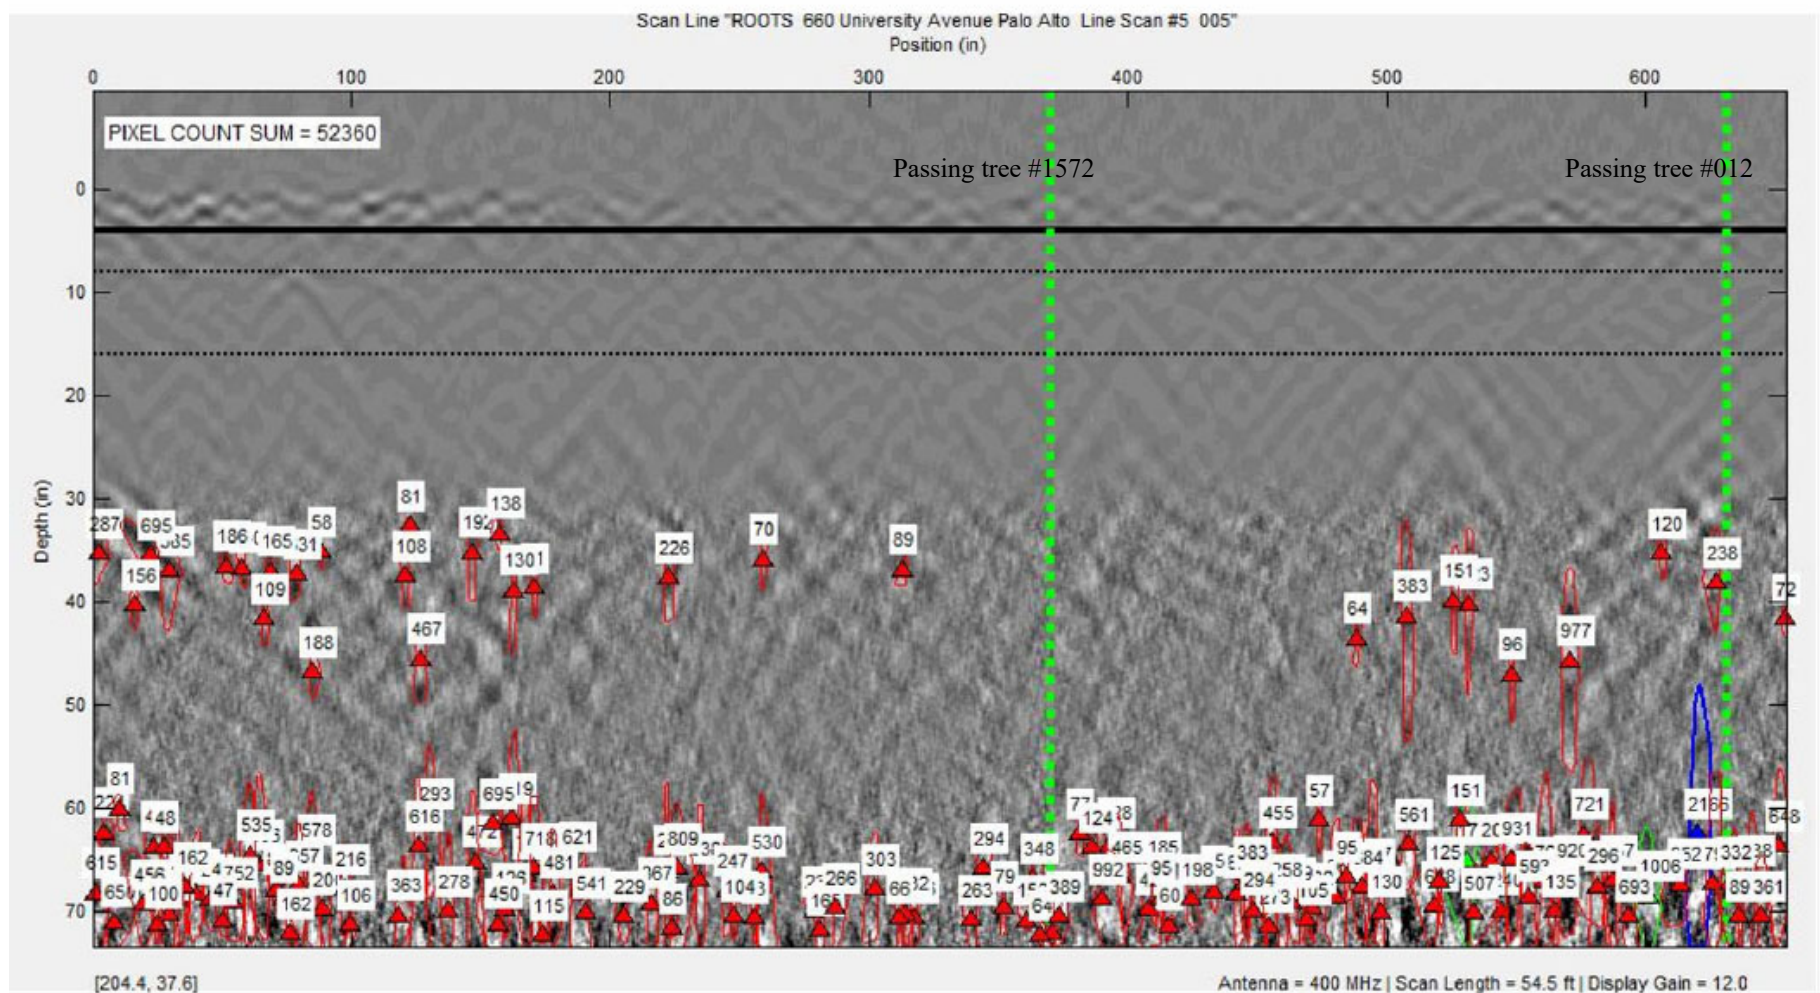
Scan Line "ROOTS 660 University Avenue Palo Alto Line Scan #5 005"
Position (in)

0 100 200 300 400 500 600

PIXEL COUNT SUM = 52360

Passing tree #1572

Passing tree #012

Depth (in)

0 10 20 30 40 50 60 70

287 695 385 156 186 165 31 58 109 188 81 108 467 192 138 1301 226 70 89 120 238 72 64 383 151 96 977

81 22 448 615 456 100 162 47 752 535 89 578 257 216 204 106 162 293 616 363 278 695 472 450 115 718 621 481 541 229 809 367 86 247 1043 530 266 303 66 294 263 79 348 389 77 124 465 992 185 95 198 383 294 455 258 57 95 130 561 125 151 931 507 593 135 721 920 296 693 1006 2166 332 89 361 648

[204.4, 37.6]

Antenna = 400 MHz | Scan Length = 54.5 ft | Display Gain = 12.0